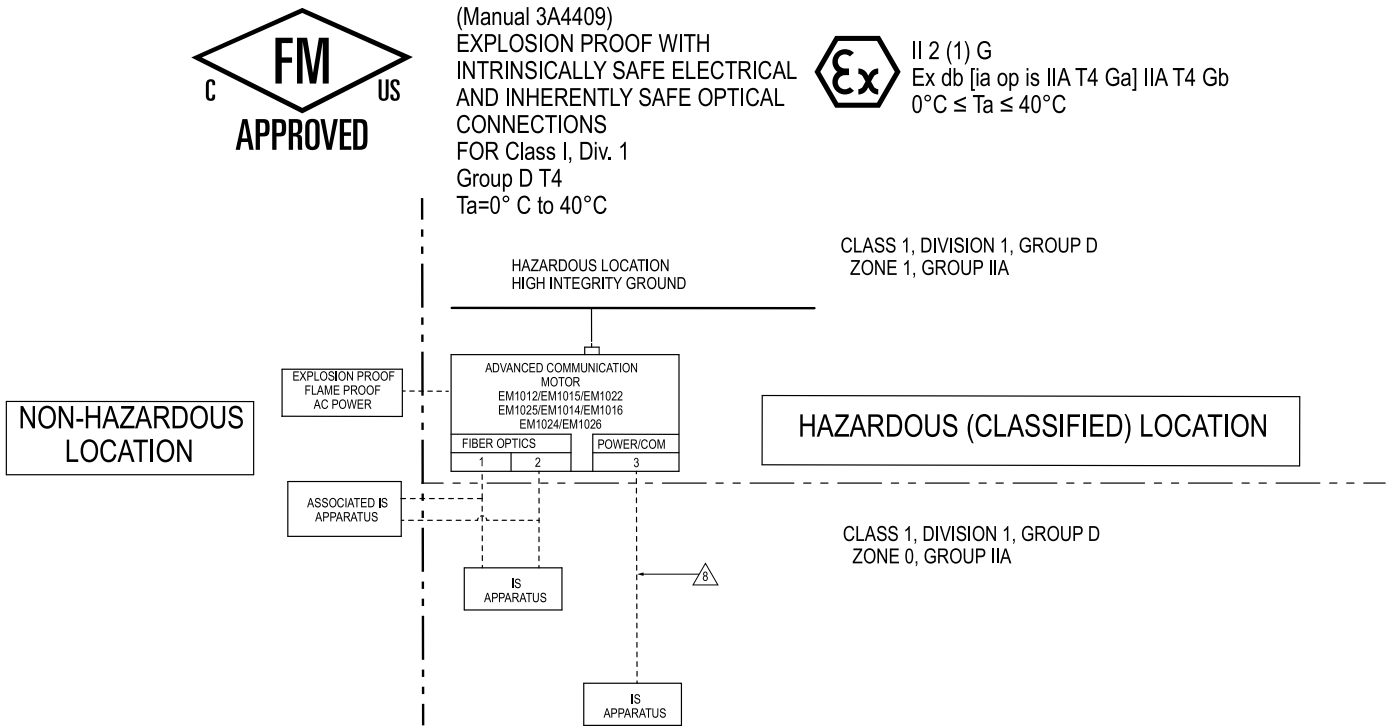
C FM US
APPROVED

(Manual 3A4409)
EXPLOSION PROOF WITH INTRINSICALLY SAFE ELECTRICAL AND INHERENTLY SAFE OPTICAL CONNECTIONS
FOR Class I, Div. 1
Group D T4
Ta=0° C to 40°C

Ex
II 2 (1) G
Ex db [ia op is IIA T4 Ga] IIA T4 Gb
0°C ≤ Ta ≤ 40°C

CLASS 1, DIVISION 1, GROUP D
ZONE 1, GROUP IIA

HAZARDOUS LOCATION
HIGH INTEGRITY GROUND

EXPLOSION PROOF
FLAME PROOF
AC POWER

ADVANCED COMMUNICATION MOTOR
EM1012/EM1015/EM1022
EM1025/EM1014/EM1016
EM1024/EM1026

FIBER OPTICS
1
2
POWER/COM
3

NON-HAZARDOUS LOCATION

HAZARDOUS (CLASSIFIED) LOCATION

ASSOCIATED IS APPARATUS

CLASS 1, DIVISION 1, GROUP D
ZONE 0, GROUP IIA

IS APPARATUS

8

IS APPARATUS